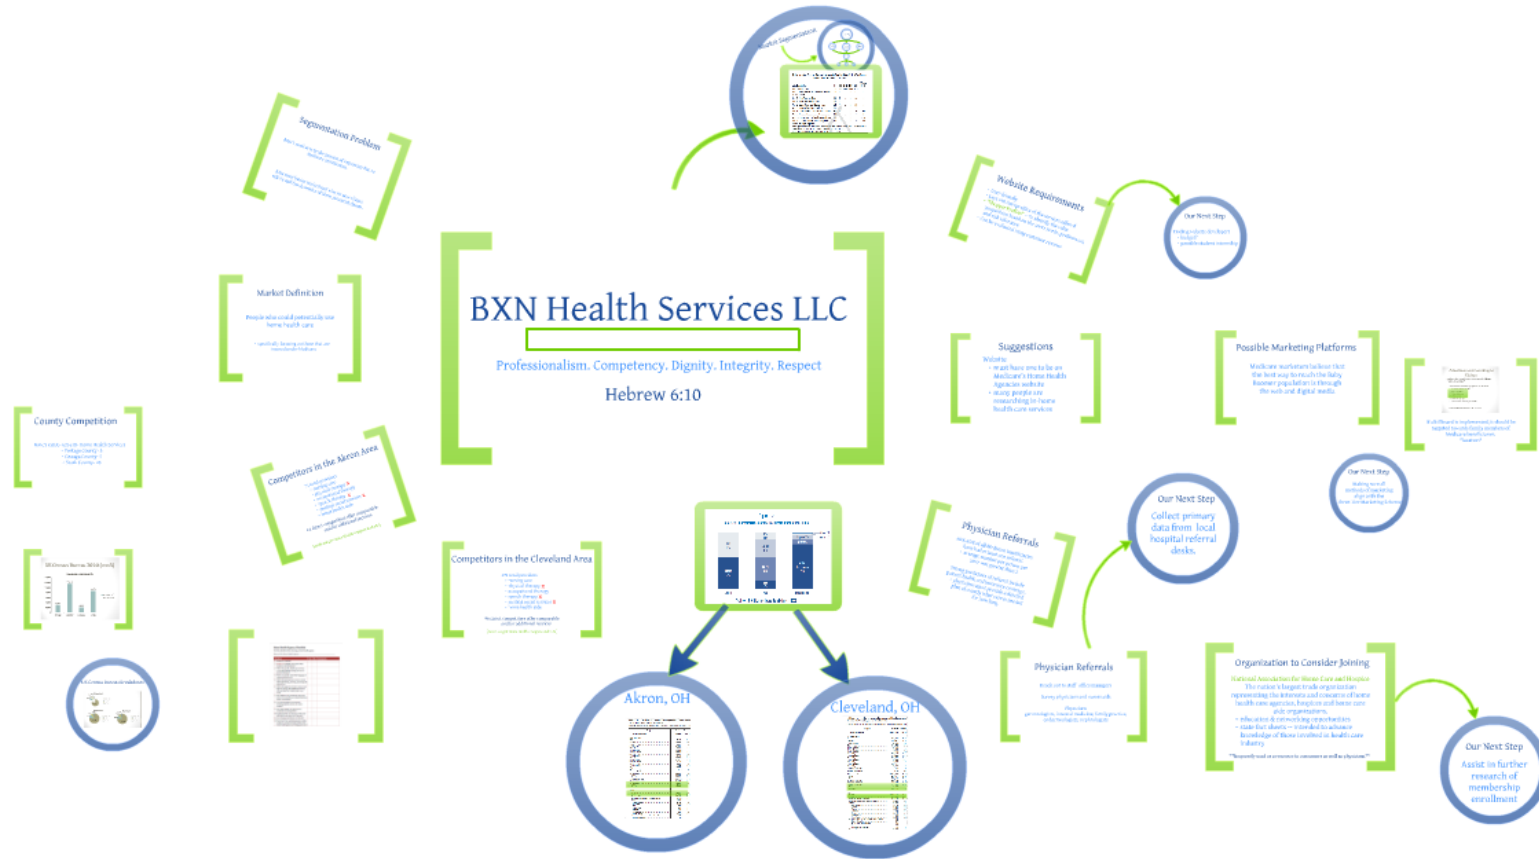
BXN Health Services LLC

Professionalism. Competency. Dignity. Integrity. Respect

Hebrew 6:10

Segmentation Problem

Market Definition

People who could potentially use home health care

County Competition

Competitors in the Akron Area

Competitors in the Cleveland Area

Market Segmentation

Website Requirements

Our Next Step

Suggestions

Website
• must have one to be on Medicare's Home Health Agencies website
• young people are researching in home health care services

Possible Marketing Platforms

Medicare marketers believe that the best way to reach the baby boomer population is through the web and digital media

Our Next Step

Physician Referrals

Our Next Step

Collect primary data from local hospital referral desks.

Physician Referrals

Organization to Consider Joining

National Association for Home Care and Hospice

• education & networking opportunities
• state fact sheets

Our Next Step

Assist in further research of membership enrollment

Akron, OH

Cleveland, OH